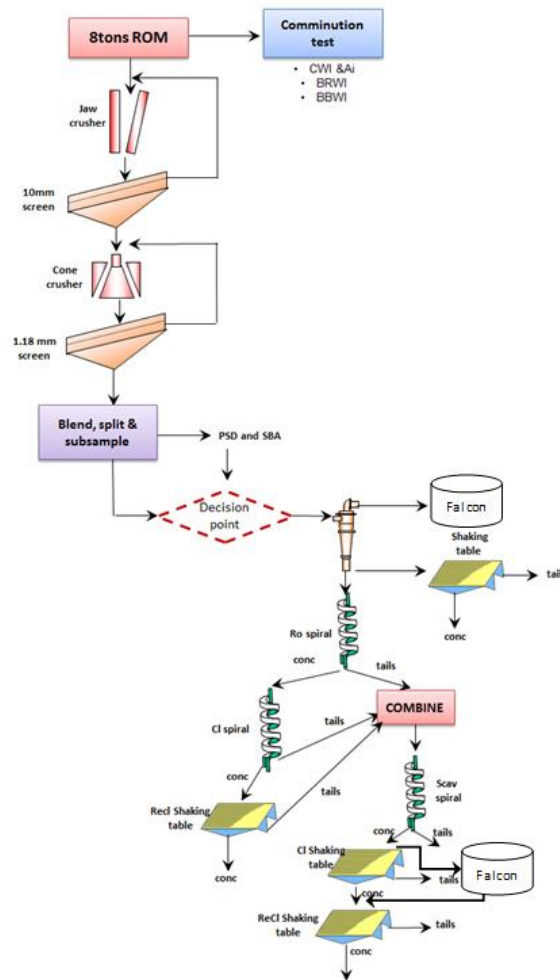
8tons ROM

Comminution test

CWI &Ai
BRWI
BBWI

Jaw crusher

10mm screen

Cone crusher

1.18 mm screen

Blend, split & subsample

PSD and SBA

Decision point

Falcon

Shaking table

tails

conc

Ro spiral

conc

tails

COMBINE

Cl spiral

tails

conc

tails

Scav spiral

Recl Shaking table

conc

conc

tails

Cl Shaking table

tails

Falcon

conc

Recl Shaking table

tails

conc